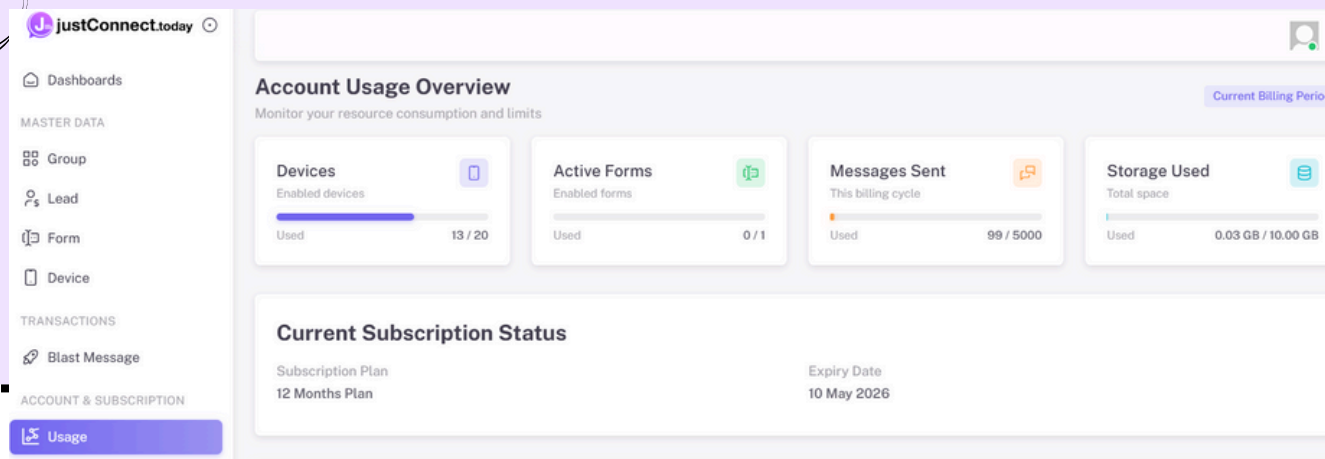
justConnect.today

Dashboards

MASTER DATA

Group

Lead

Form

Device

TRANSACTIONS

Blast Message

ACCOUNT & SUBSCRIPTION

Usage

Account Usage Overview

Monitor your resource consumption and limits

Current Billing Perio

Devices
Enabled devices
Used 13 / 20

Active Forms
Enabled forms
Used 0 / 1

Messages Sent
This billing cycle
Used 99 / 5000

Storage Used
Total space
Used 0.03 GB / 10.00 GB

Current Subscription Status

Subscription Plan
12 Months Plan

Expiry Date
10 May 2026